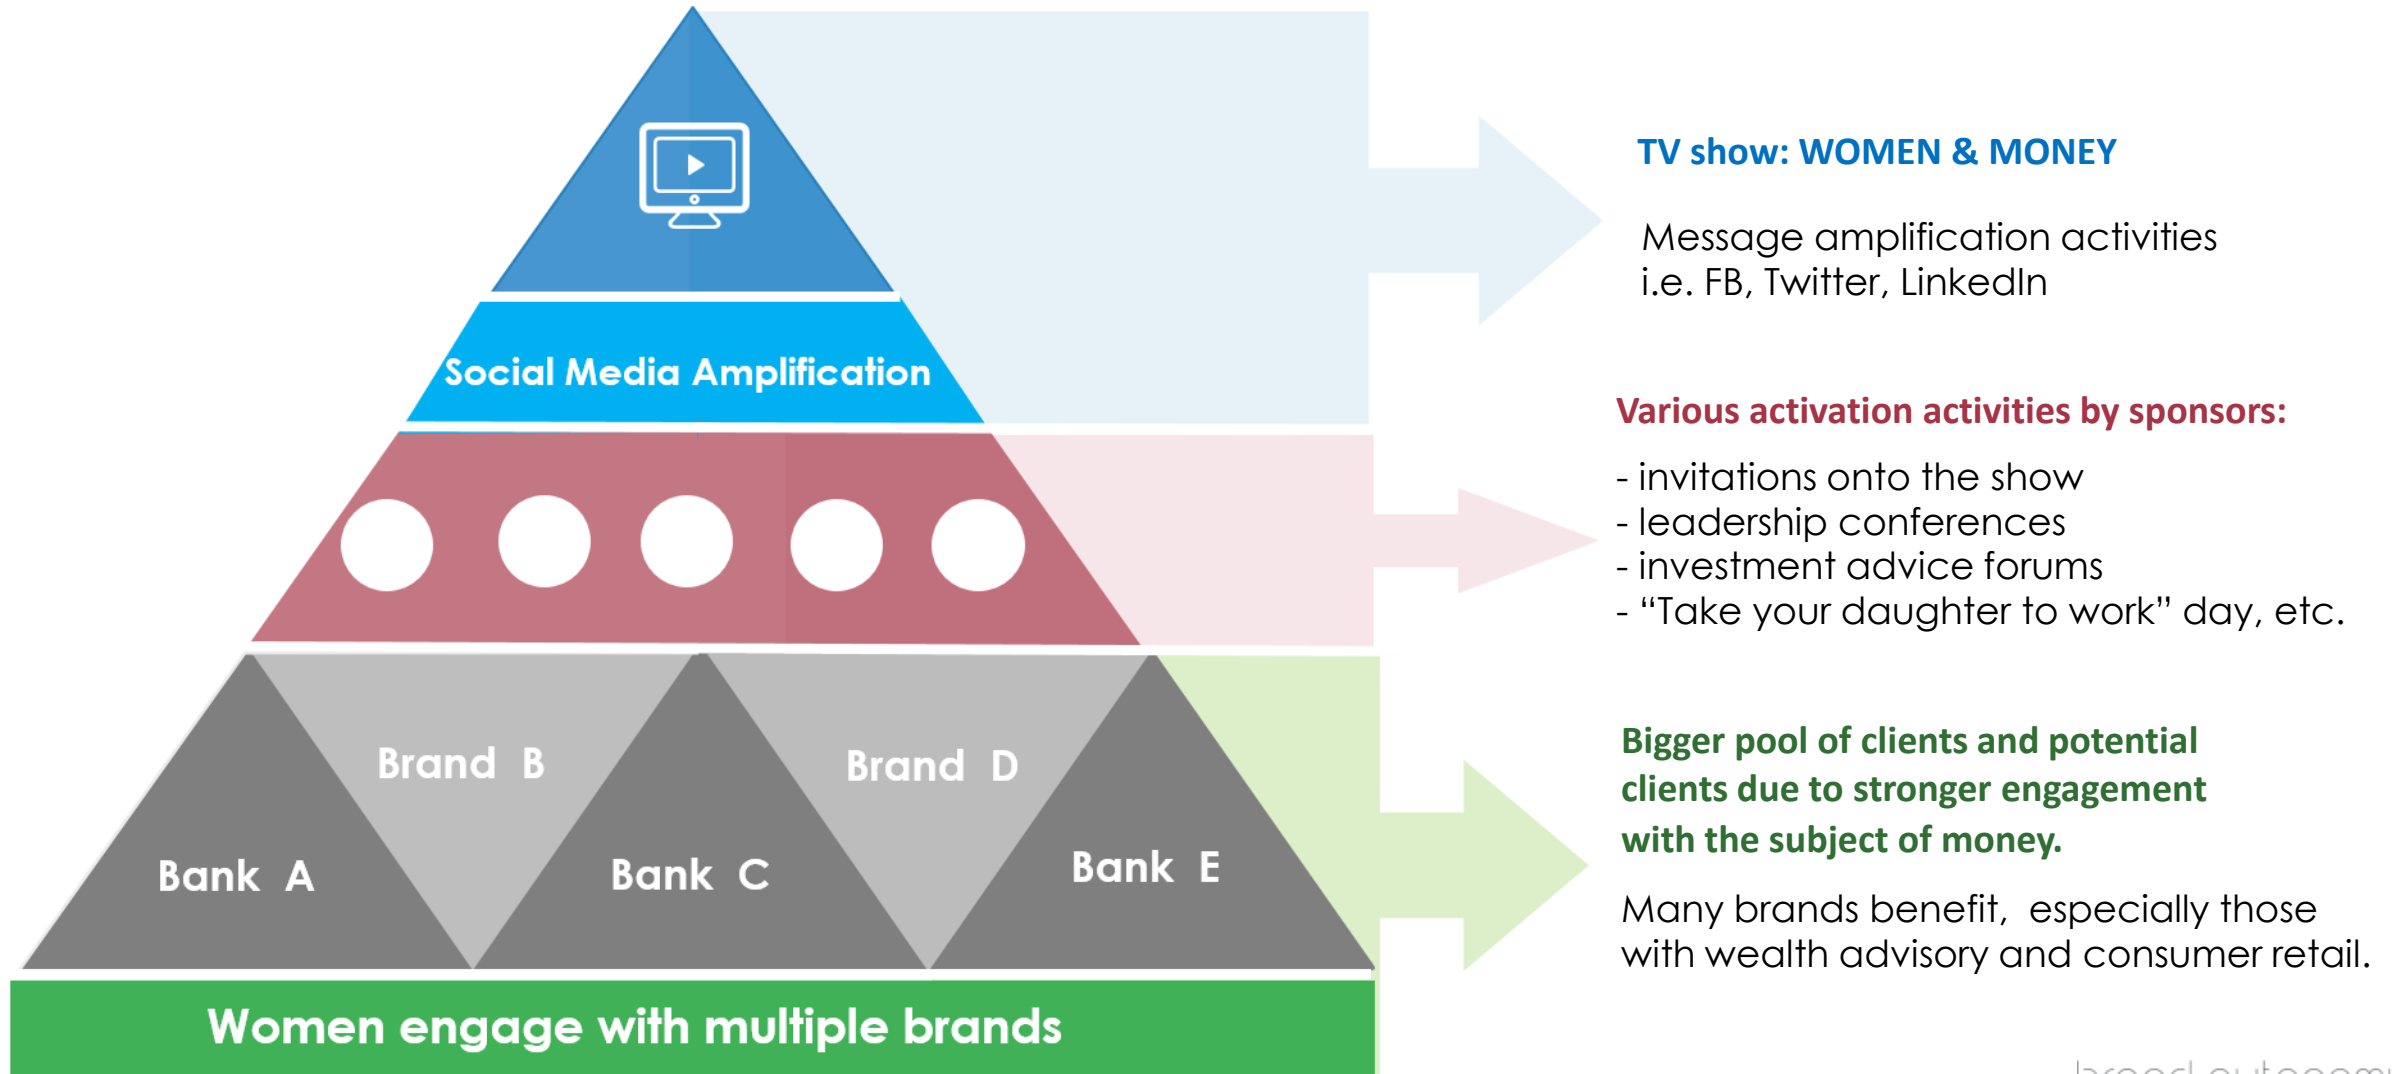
Social Media Amplification

Brand B

Brand D

Bank A

Bank C

Bank E

Women engage with multiple brands

TV show: WOMEN & MONEY

Message amplification activities i.e. FB, Twitter, LinkedIn

Various activation activities by sponsors:

- invitations onto the show
- leadership conferences
- investment advice forums
- "Take your daughter to work" day, etc.

Bigger pool of clients and potential clients due to stronger engagement with the subject of money.

Many brands benefit, especially those with wealth advisory and consumer retail.

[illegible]